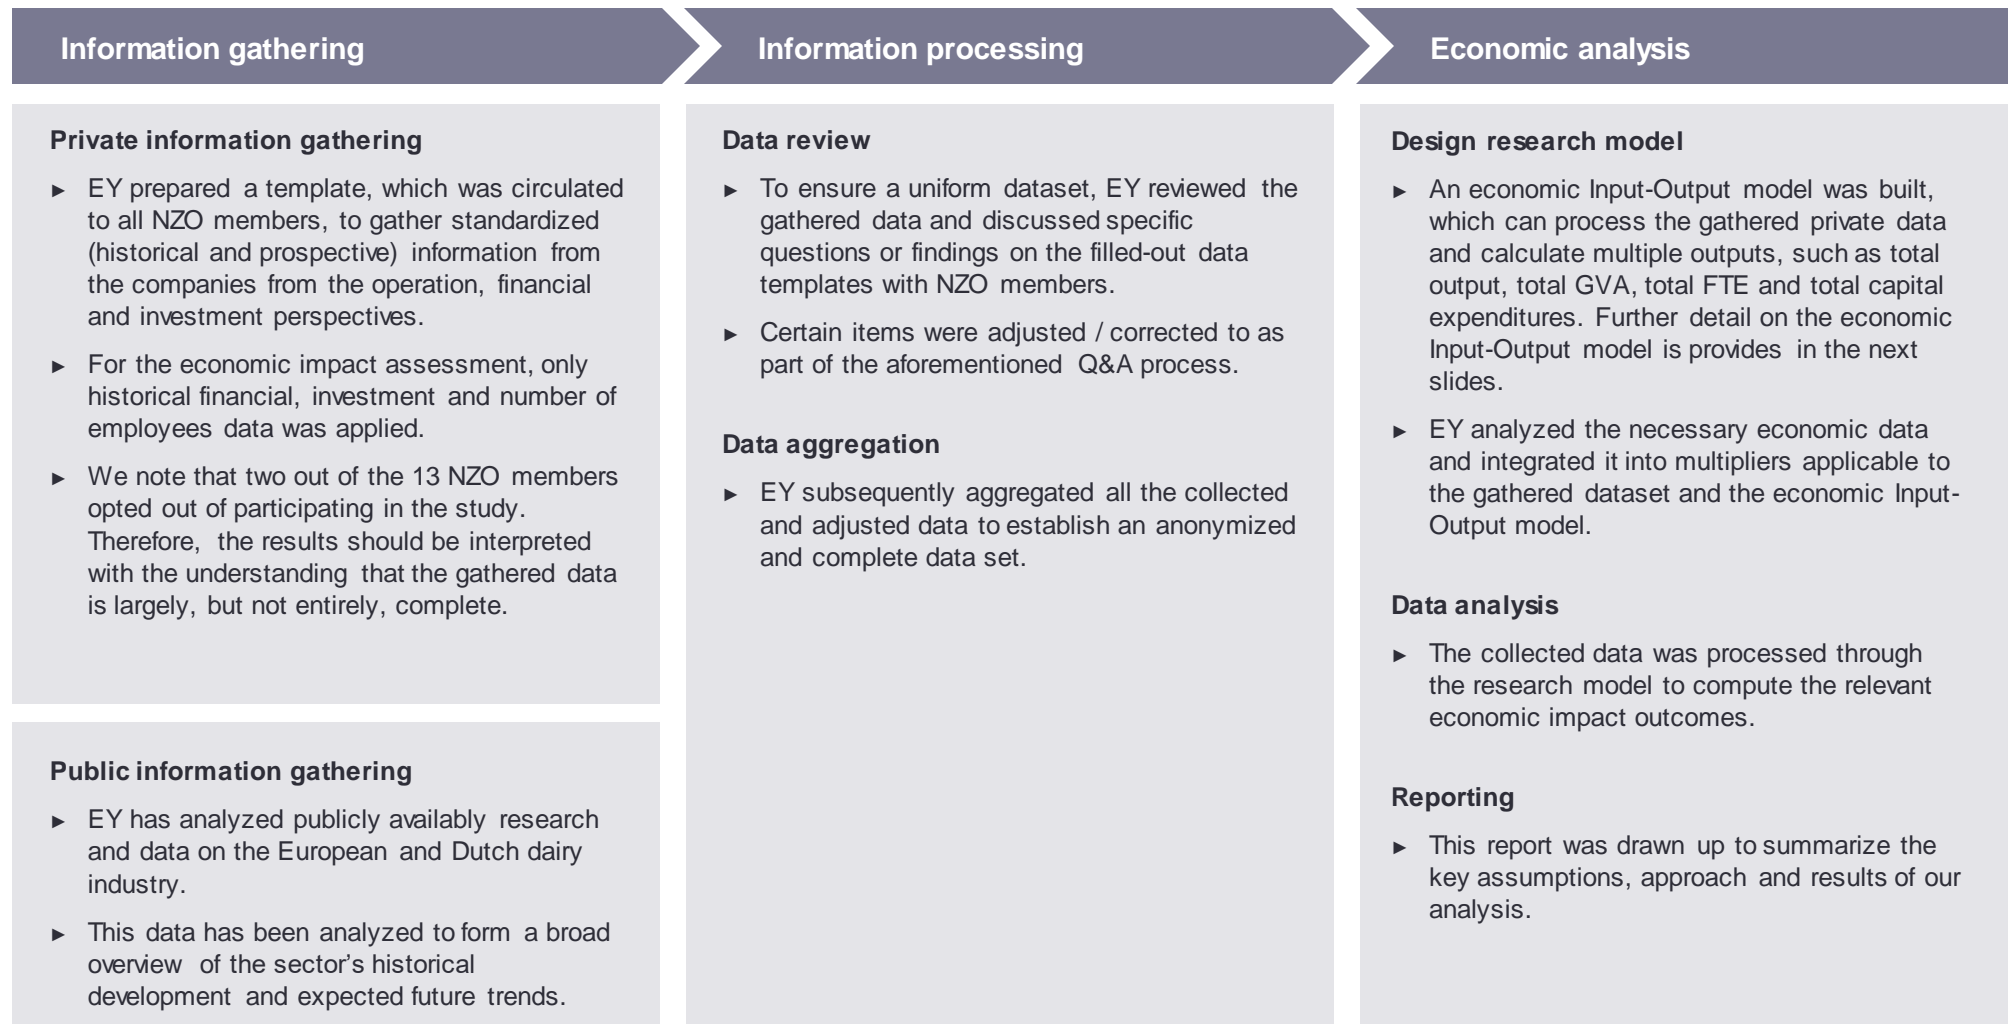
Information gathering

Private information gathering

► EY prepared a template, which was circulated to all NZO members, to gather standardized (historical and prospective) information from the companies from the operation, financial and investment perspectives.

► For the economic impact assessment, only historical financial, investment and number of employees data was applied.

► We note that two out of the 13 NZO members opted out of participating in the study. Therefore, the results should be interpreted with the understanding that the gathered data is largely, but not entirely, complete.

Public information gathering

► EY has analyzed publicly availably research and data on the European and Dutch dairy industry.

► This data has been analyzed to form a broad overview of the sector's historical development and expected future trends.

Information processing

Data review

► To ensure a uniform dataset, EY reviewed the gathered data and discussed specific questions or findings on the filled-out data templates with NZO members.

► Certain items were adjusted / corrected to as part of the aforementioned Q&A process.

Data aggregation

► EY subsequently aggregated all the collected and adjusted data to establish an anonymized and complete data set.

Economic analysis

Design research model

► An economic Input-Output model was built, which can process the gathered private data and calculate multiple outputs, such as total output, total GVA, total FTE and total capital expenditures. Further detail on the economic Input-Output model is provides in the next slides.

► EY analyzed the necessary economic data and integrated it into multipliers applicable to the gathered dataset and the economic Input-Output model.

Data analysis

► The collected data was processed through the research model to compute the relevant economic impact outcomes.

Reporting

► This report was drawn up to summarize the key assumptions, approach and results of our analysis.